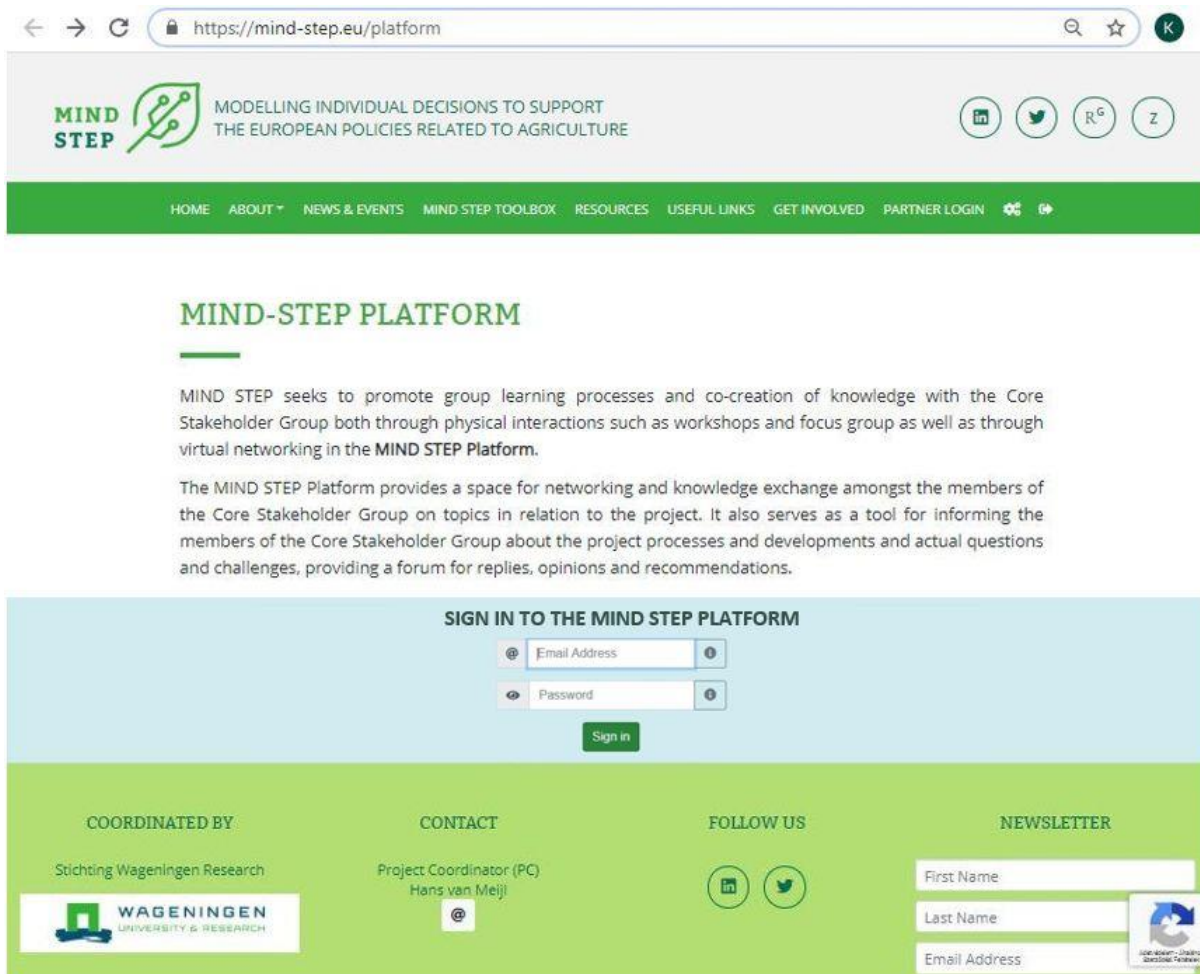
https://mind-step.eu/platform

K

MIND STEP

MODELLING INDIVIDUAL DECISIONS TO SUPPORT THE EUROPEAN POLICIES RELATED TO AGRICULTURE

$R^G$ Z

HOME ABOUT NEWS & EVENTS MIND STEP TOOLBOX RESOURCES USEFUL LINKS GET INVOLVED PARTNER LOGIN

MIND-STEP PLATFORM

MIND STEP seeks to promote group learning processes and co-creation of knowledge with the Core Stakeholder Group both through physical interactions such as workshops and focus group as well as through virtual networking in the MIND STEP Platform.

The MIND STEP Platform provides a space for networking and knowledge exchange amongst the members of the Core Stakeholder Group on topics in relation to the project. It also serves as a tool for informing the members of the Core Stakeholder Group about the project processes and developments and actual questions and challenges, providing a forum for replies, opinions and recommendations.

SIGN IN TO THE MIND STEP PLATFORM

@ Email Address

Password

Sign in

COORDINATED BY

Stichting Wageningen Research

WAGENINGEN UNIVERSITY & RESEARCH

CONTACT

Project Coordinator (PC) Hans van Meijl

@

FOLLOW US

NEWSLETTER

First Name

Last Name

Email Address

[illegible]